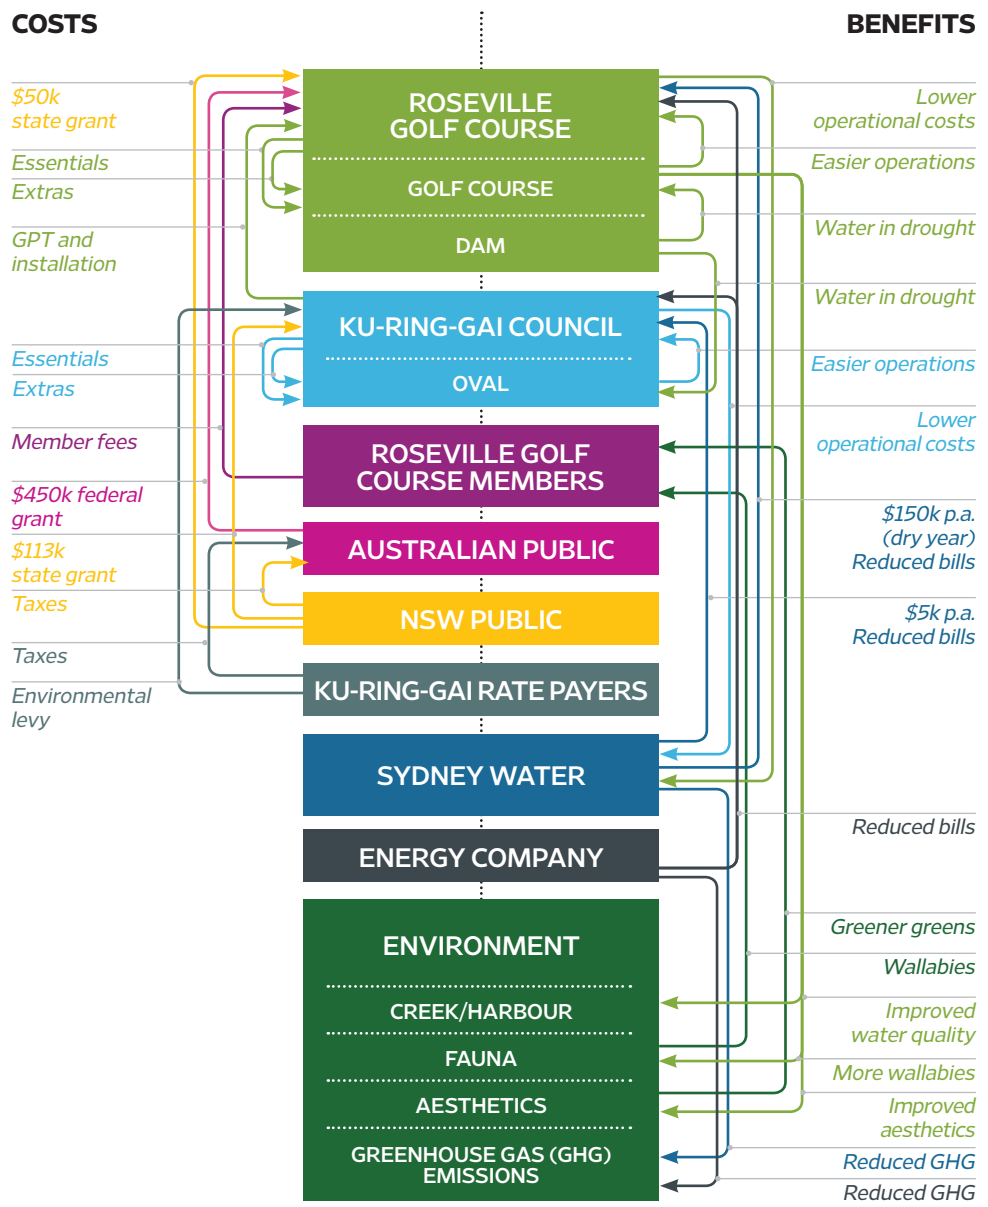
COSTS

BENEFITS

$50k state grant

Essentials

Extras

GPT and installation

Essentials

Extras

Member fees

$450k federal grant

$113k state grant

Taxes

Taxes

Environmental levy

ROSEVILLE GOLF COURSE

GOLF COURSE

DAM

KU-RING-GAI COUNCIL

OVAL

ROSEVILLE GOLF COURSE MEMBERS

AUSTRALIAN PUBLIC

NSW PUBLIC

KU-RING-GAI RATE PAYERS

SYDNEY WATER

ENERGY COMPANY

ENVIRONMENT

CREEK/HARBOUR

FAUNA

AESTHETICS

GREENHOUSE GAS (GHG) EMISSIONS

Lower operational costs

Easier operations

Water in drought

Water in drought

Easier operations

Lower operational costs

$150k p.a. (dry year) Reduced bills

$5k p.a. Reduced bills

Reduced bills

Greener greens

Wallabies

Improved water quality

More wallabies

Improved aesthetics

Reduced GHG

Reduced GHG